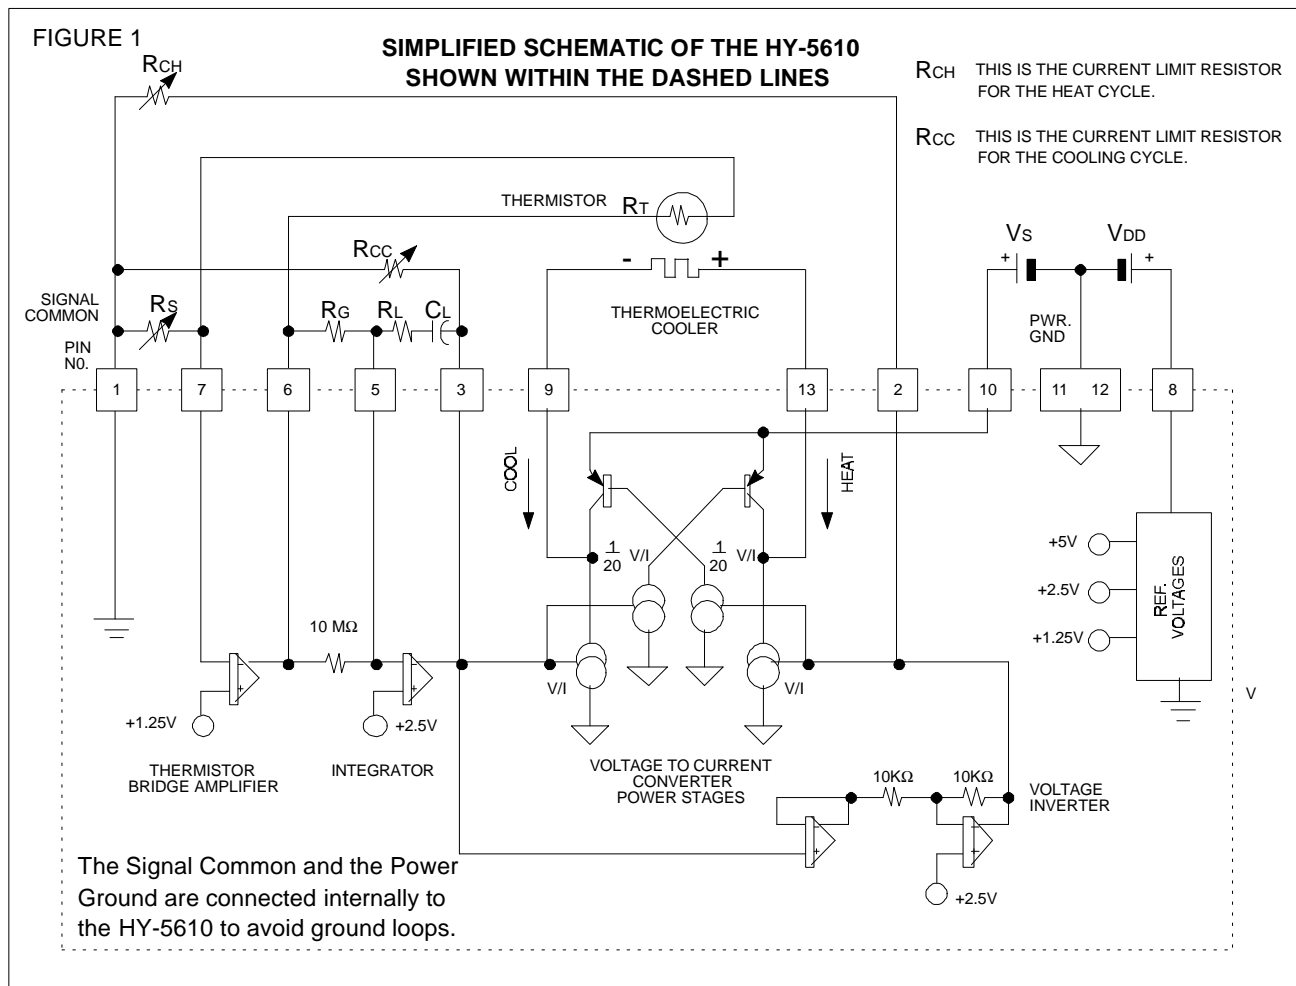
FIGURE 1

SIMPLIFIED SCHEMATIC OF THE HY-5610
SHOWN WITHIN THE DASHED LINES

$R_{CH}$ THIS IS THE CURRENT LIMIT RESISTOR FOR THE HEAT CYCLE.

$R_{CC}$ THIS IS THE CURRENT LIMIT RESISTOR FOR THE COOLING CYCLE.

$R_{CH}$

THERMISTOR $R_T$

$R_{CC}$

- +

$V_S$ $V_{DD}$

+ +

SIGNAL COMMON

$R_S$ $R_G$ $R_L$ $C_L$

THERMOELECTRIC COOLER

PWR. GND

PIN N0.

1 7 6 5 3 9 13 2 10 11 12 8

COOL

HEAT

$\frac{1}{20}$ V/I $\frac{1}{20}$ V/I

+5V

+2.5V

+1.25V

REF. VOLTAGES

10 MΩ

V/I V/I

V

+1.25V +2.5V

THERMISTOR BRIDGE AMPLIFIER

INTEGRATOR

VOLTAGE TO CURRENT CONVERTER POWER STAGES

10KΩ 10KΩ

VOLTAGE INVERTER

The Signal Common and the Power Ground are connected internally to the HY-5610 to avoid ground loops.

+2.5V